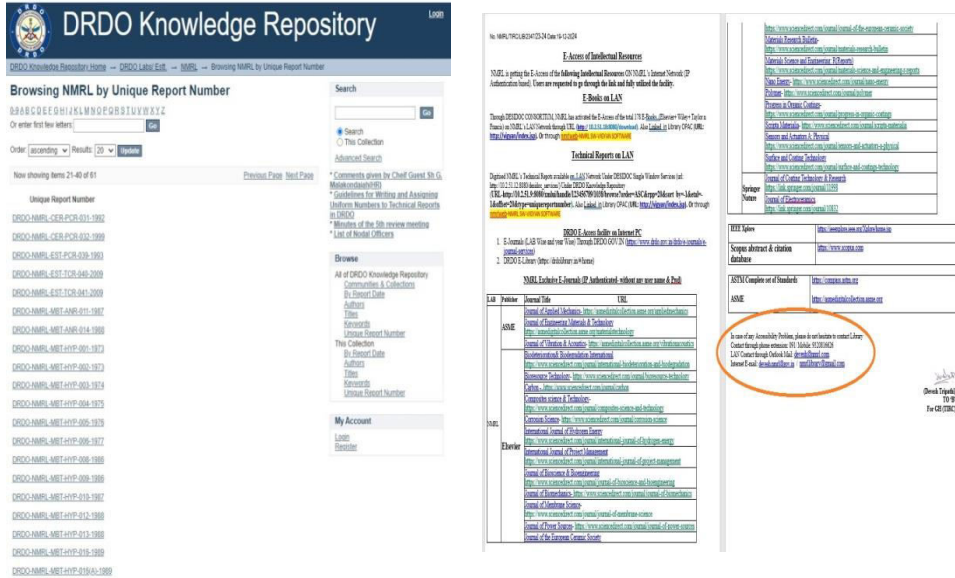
DRDO Knowledge Repository

Login

DRDO Knowledge Repository Home → DRDO Labs/ Estt. → NMRL → Browsing NMRL by Unique Report Number

Browsing NMRL by Unique Report Number

0-9 A B C D E F G H I J K L M N O P Q R S T U V W X Y Z

Or enter first few letters: Go

Order: ascending Results: 20 Update

Now showing items 21-40 of 61

Previous Page Next Page

Unique Report Number

DRDO-NMRL-CER-PCR-031-1982
DRDO-NMRL-CER-PCR-032-1999
DRDO-NMRL-EST-PCR-039-1993
DRDO-NMRL-EST-TCR-040-2009
DRDO-NMRL-EST-TCR-041-2009
DRDO-NMRL-MBT-ANR-011-1987
DRDO-NMRL-MBT-ANR-014-1988
DRDO-NMRL-MBT-HYP-001-1973
DRDO-NMRL-MBT-HYP-002-1973
DRDO-NMRL-MBT-HYP-003-1974
DRDO-NMRL-MBT-HYP-004-1975
DRDO-NMRL-MBT-HYP-005-1976
DRDO-NMRL-MBT-HYP-006-1977
DRDO-NMRL-MBT-HYP-008-1986
DRDO-NMRL-MBT-HYP-009-1986
DRDO-NMRL-MBT-HYP-010-1987
DRDO-NMRL-MBT-HYP-012-1988
DRDO-NMRL-MBT-HYP-013-1988
DRDO-NMRL-MBT-HYP-015-1989
DRDO-NMRL-MBT-HYP-016(A)-1989

Search

Go

Search
This Collection

Advanced Search

* Comments given by Chief Guest Sh G. Malakondaiah(HR)
* Guidelines for Writing and Assigning Uniform Numbers to Technical Reports in DRDO
* Minutes of the 5th review meeting
* List of Nodal Officers

Browse

All of DRDO Knowledge Repository
Communities & Collections
By Report Date
Authors
Titles
Keywords
Unique Report Number
This Collection
By Report Date
Authors
Titles
Keywords
Unique Report Number

My Account

Login
Register

No. NMRL/TIRC/LIB/24/123-24 Date 16-12-2024

E-Access of Intellectual Resources

NMRL is getting the E-Access of the following Intellectual Resources ON NMRL's Internet Network (IP Authentication based). Users are requested to go through the link and fully utilized the facility.

E-Books on LAN

Through DESIDOC CONSORTIUM, NMRL has activated the E-Access of the total 178 E-Books (Elsevier+ Wiley+ Taylor n Francis) on NMRL's LAN Network through URL: http://10.131.20.8080/Download. Also Linked in Library OPAC (URL: http://shipam/index.jsp). Or through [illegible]

Technical Reports on LAN

Digitised NMRL's Technical Reports available on LAN Network Under DESIDOC Single Window Services (url: http://10.2.51.12:8080/desidoc_services/ Under DRDO Knowledge Repository (URL: http://10.2.51.9:8080/xmlui/handle/123456789/1030/browse?order=ASC&rpp=20&sort_by=-1&etal=-1&offset=20&type=uniquereportnumber). Also Linked in Library OPAC (URL: http://shipam/index.jsp). Or through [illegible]

DRDO E-Access facility on Internet PC

1. E-Journals (Lab Wise and year Wise) Through DRDO.GOV.IN (https://www.drdo.gov.in/drdo/e-journals-services)
2. DRDO E-Library (https://drdolibrary.in/#/home)

NMRL Exclusive E-Journals (IP Authenticated- without any user name & Psd)

| LAB | Publisher | Journal Title | URL |
|---|---|---|---|
| NMRL | ASME | Journal of Applied Mechanics- https://asmedigitalcollection.asme.org/appliedmechanics | |
| | | Journal of Engineering Materials & Technology https://asmedigitalcollection.asme.org/materialstechnology | |
| | | Journal of Vibration & Acoustics- https://asmedigitalcollection.asme.org/vibrationacoustics | |
| | Elsevier | Biodeterioration& Biodegradation International https://www.sciencedirect.com/journal/international-biodeterioration-and-biodegradation | |
| | | Bioresource Technology- https://www.sciencedirect.com/journal/bioresource-technology | |
| | | Carbon - https://www.sciencedirect.com/journal/carbon | |
| | | Composites science & Technology- https://www.sciencedirect.com/journal/composites-science-and-technology | |
| | | Corrosion Science - https://www.sciencedirect.com/journal/corrosion-science | |
| | | International Journal of Hydrogen Energy https://www.sciencedirect.com/journal/international-journal-of-hydrogen-energy | |
| | | International Journal of Project Management https://www.sciencedirect.com/journal/international-journal-of-project-management | |
| | | Journal of Bioscience & Bioengineering https://www.sciencedirect.com/journal/journal-of-bioscience-and-bioengineering | |
| | | Journal of Biomechanics- https://www.sciencedirect.com/journal/journal-of-biomechanics | |
| | | Journal of Membrane Science- https://www.sciencedirect.com/journal/journal-of-membrane-science | |
| | | Journal of Power Sources- https://www.sciencedirect.com/journal/journal-of-power-sources | |
| | | Journal of the European Ceramic Society | |

| | |
|---|---|
| | https://www.sciencedirect.com/journal/journal-of-the-european-ceramic-society |
| | Materials Research Bulletin- https://www.sciencedirect.com/journal/materials-research-bulletin |
| | Materials Science and Engineering: R(Reports) https://www.sciencedirect.com/journal/materials-science-and-engineering-r-reports |
| | Nano Energy- https://www.sciencedirect.com/journal/nano-energy |
| | Polymer- https://www.sciencedirect.com/journal/polymer |
| | Progress in Organic Coatings- https://www.sciencedirect.com/journal/progress-in-organic-coatings |
| | Scripta Materialia- https://www.sciencedirect.com/journal/scripta-materialia |
| | Sensors and Actuators A: Physical https://www.sciencedirect.com/journal/sensors-and-actuators-a-physical |
| | Surface and Coatings Technology https://www.sciencedirect.com/journal/surface-and-coatings-technology |
| Springer Nature | Journal of Coatings Technology & Research https://link.springer.com/journal/11998 |
| | Journal of Electroceramics https://link.springer.com/journal/10832 |
| IEEE Xplore | https://ieeexplore.ieee.org/Xplore/home.jsp |
| Scopus abstract & citation database | https://www.scopus.com |
| ASTM Complete set of Standards | https://compass.astm.org |
| ASME | https://asmedigitalcollection.asme.org |

In case of any Accessibility Problem, please do not hesitate to contact Library
Contact through phone extension: 391 Mobile: 9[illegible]
LAN Contact through Outlook Mail: devesh@nmrl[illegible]
Internet E-mail: devesh.nmrl@gov.in / nmrllibrary@gmail.com

(Devesh Tripathi)
TO 'B'
For GH (TIRC)